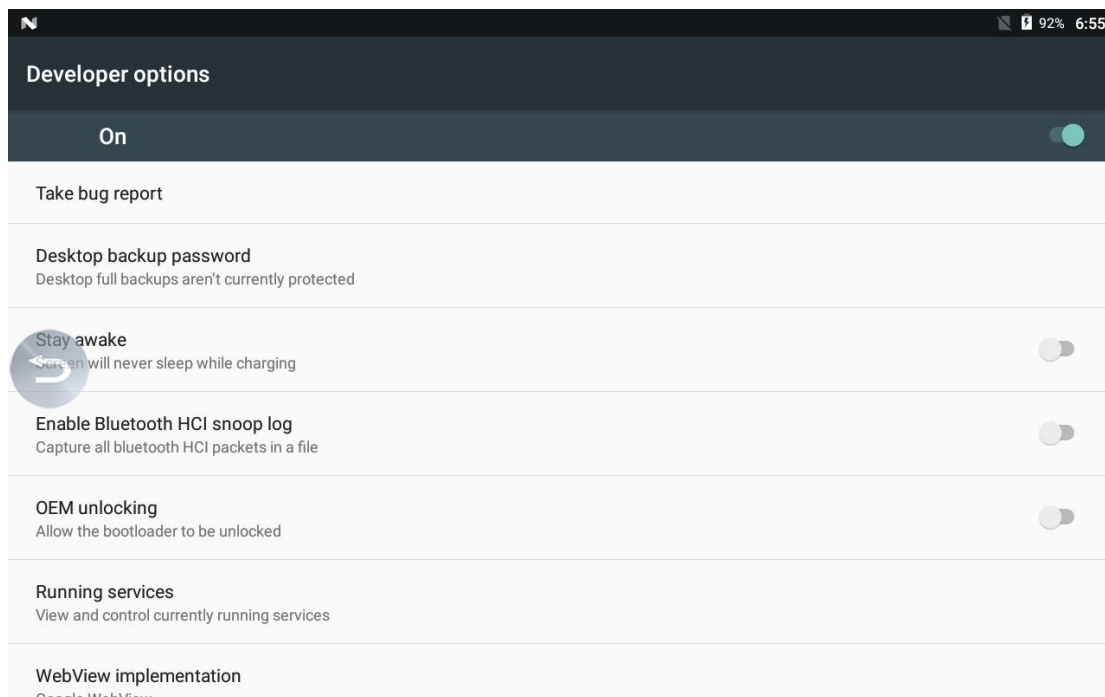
92% 6:55

Developer options

On

Take bug report

Desktop backup password
Desktop full backups aren't currently protected

Stay awake
Screen will never sleep while charging

Enable Bluetooth HCI snoop log
Capture all bluetooth HCI packets in a file

OEM unlocking
Allow the bootloader to be unlocked

Running services
View and control currently running services

WebView implementation
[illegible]